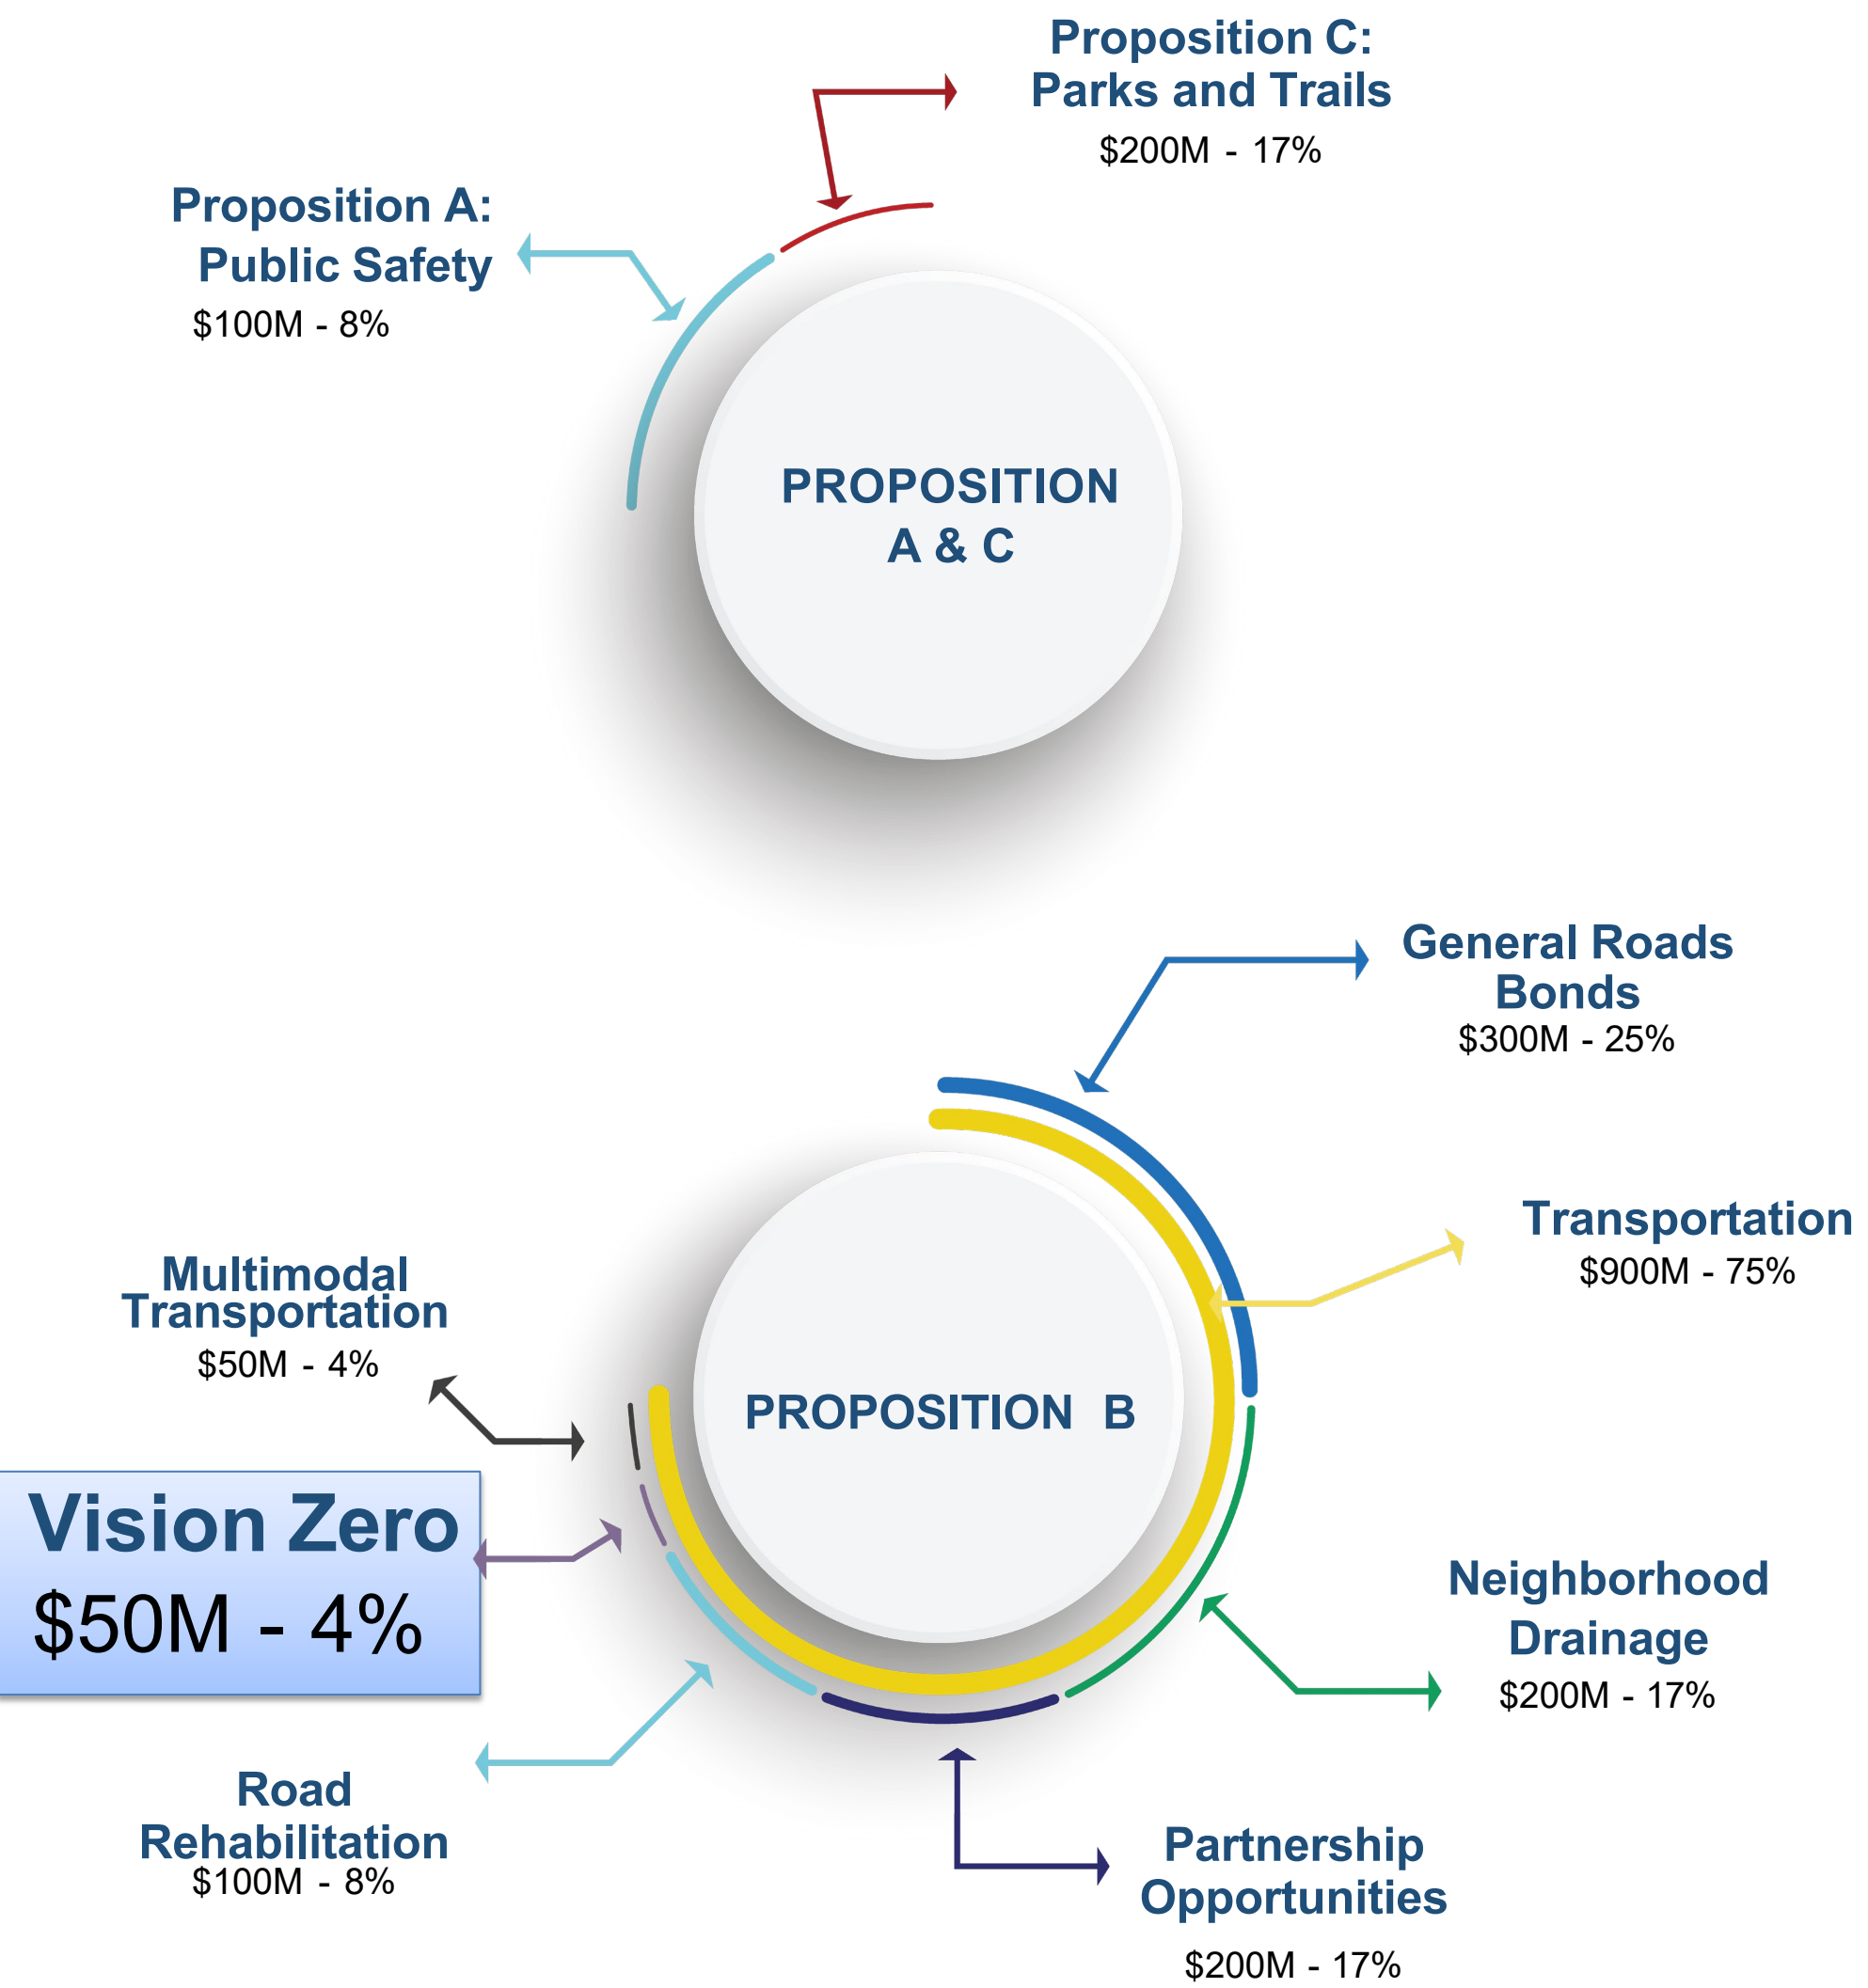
Proposition C:
Parks and Trails
$200M - 17%

Proposition A:
Public Safety
$100M - 8%

PROPOSITION
A & C

General Roads
Bonds
$300M - 25%

Transportation
$900M - 75%

Multimodal
Transportation
$50M - 4%

PROPOSITION B

Vision Zero
$50M - 4%

Neighborhood
Drainage
$200M - 17%

Road
Rehabilitation
$100M - 8%

Partnership
Opportunities
$200M - 17%